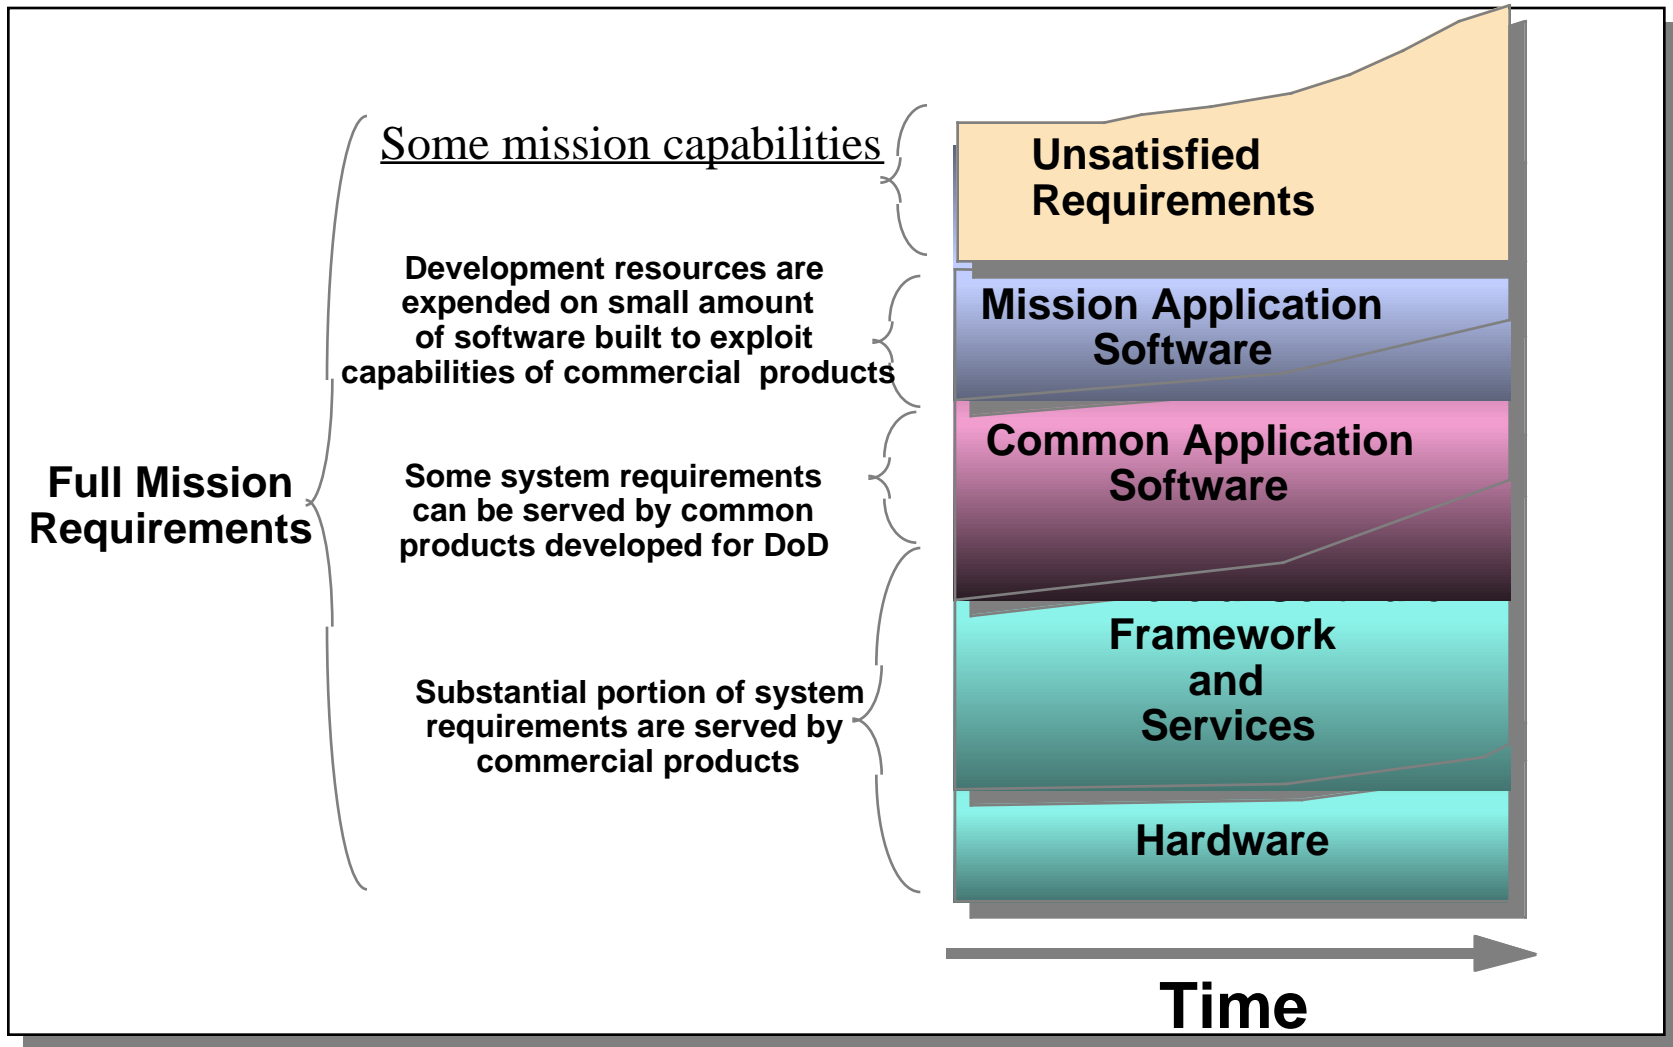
Full Mission Requirements

Some mission capabilities

Development resources are expended on small amount of software built to exploit capabilities of commercial products

Some system requirements can be served by common products developed for DoD

Substantial portion of system requirements are served by commercial products

Unsatisfied Requirements

Mission Application Software

Common Application Software

Framework and Services

Hardware

Time